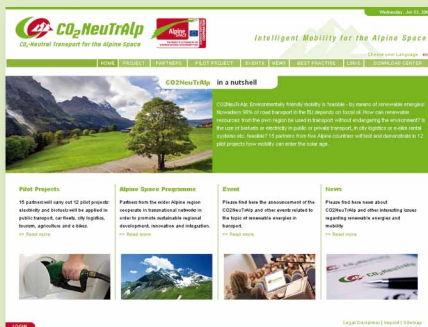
Wednesday, Jun 01, 20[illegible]

CO2NeuTrAlp

CO2-Neutral Transport for the Alpine Space

Alpine Space

Intelligent Mobility for the Alpine Space

Choose your Language

HOME | PROJECT | PARTNERS | PILOT PROJECT | EVENTS | NEWS | BEST PRACTICE | LINKS | DOWNLOAD CENTER

CO2NeuTrAlp in a nutshell

CO2NeuTrAlp Environmentally friendly mobility is "feasible - by means of renewable energies! Nowadays 98% of road transport in the EU depends on fossil oil. How can renewable resources from the own region be used to transport without endangering the environment? Is the use of biofuels or electricity in public or private transport, in city logistics or e-bike rental systems etc. feasible? 15 partners from five Alpine countries will test and demonstrate in 12 pilot projects how mobility can enter the solar age.

Pilot Projects

15 partners will carry out 12 pilot projects: electricity and biofuels will be applied in public transport, car fleets, city logistics, tourism, agriculture and e-bikes.

>> Read more

Alpine Space Programme

Partners from the entire Alpine region cooperate in transnational networks in order to promote sustainable regional development, innovation and integration.

>> Read more

Event

Please find here the announcement of the CO2NeuTrAlp and other events related to the topic of renewable energies in transport.

>> Read more

News

Please find here news about CO2NeuTrAlp and other interesting issues regarding renewable energies and mobility

>> Read more

LOGIN

Legal Disclaimer | Imprint | Sitemap